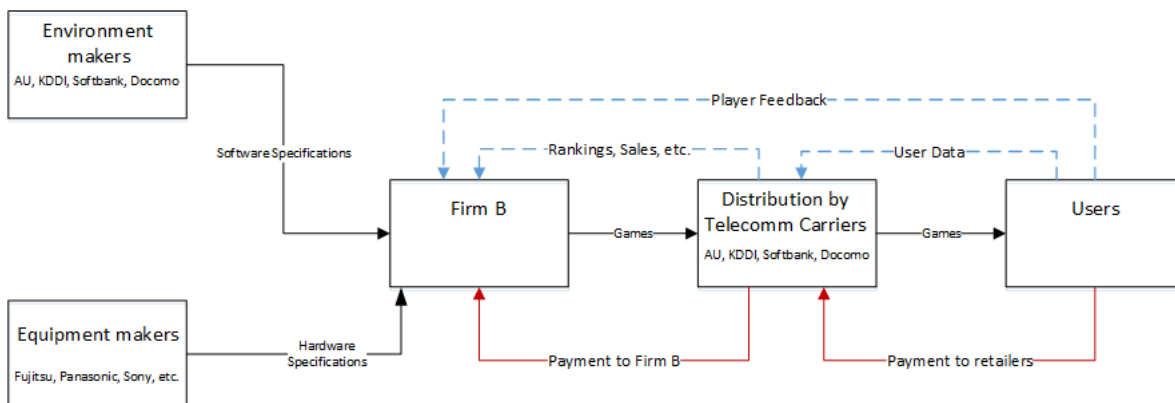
Environment makers
AU, KDDI, Softbank, Docomo

Player Feedback

Rankings, Sales, etc.

User Data

Software Specifications

Firm B

Games

Distribution by Telecomm Carriers
AU, KDDI, Softbank, Docomo

Games

Users

Equipment makers
Fujitsu, Panasonic, Sony, etc.

Hardware Specifications

Payment to Firm B

Payment to retailers